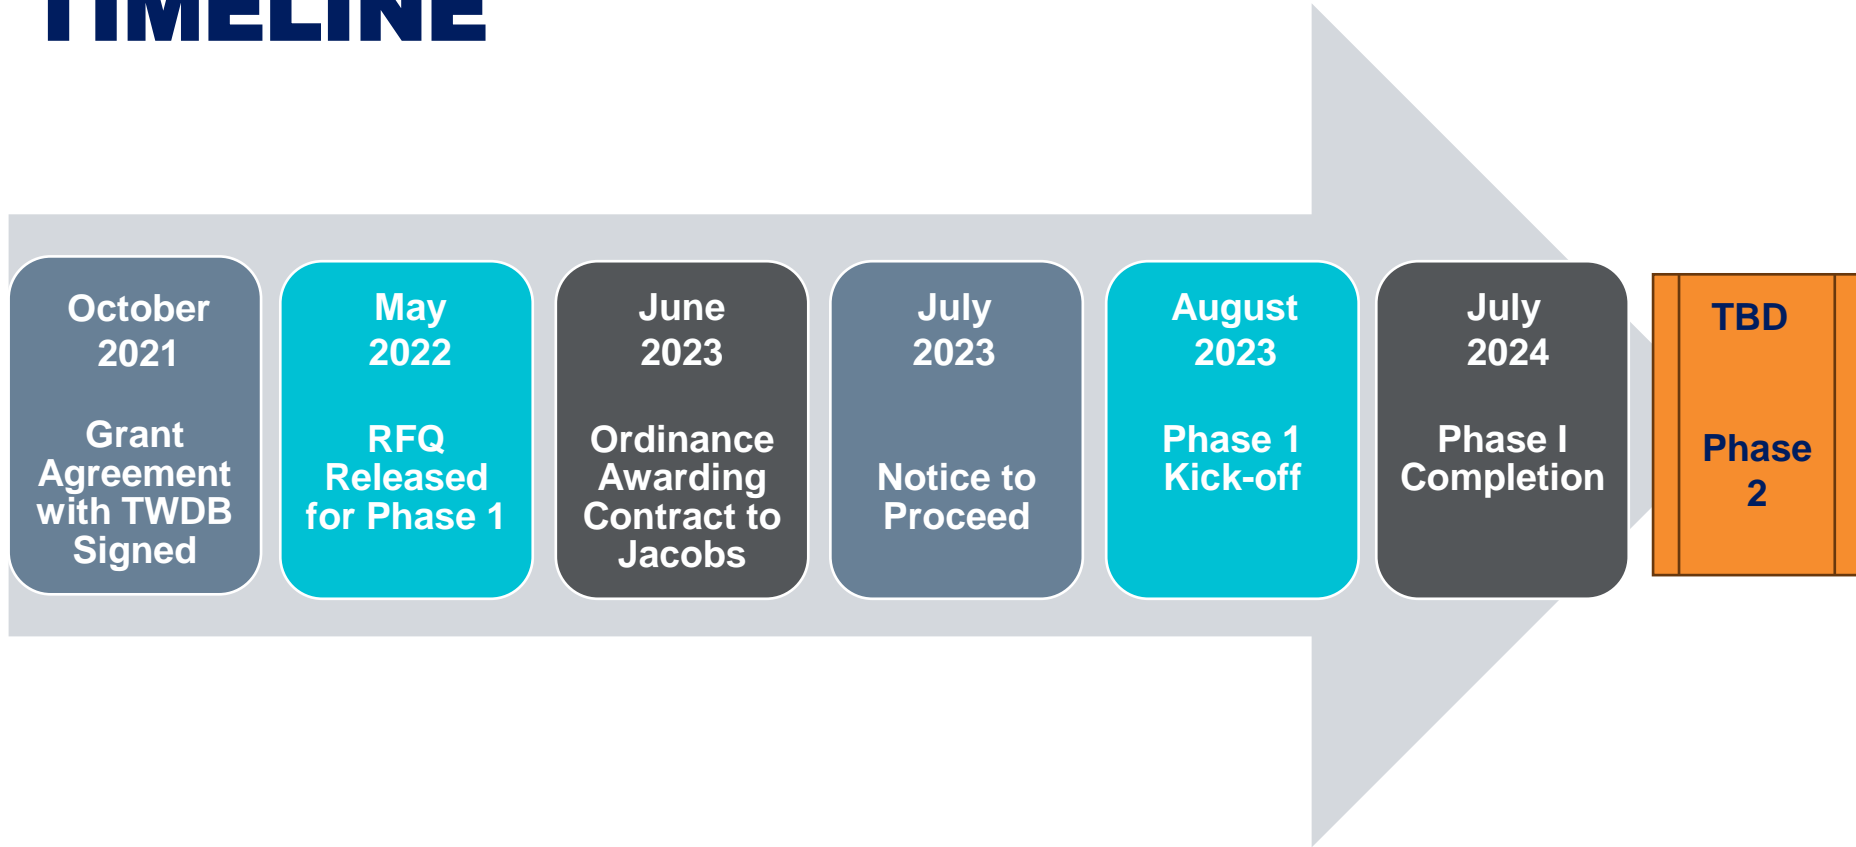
TIMELINE

October 2021

Grant Agreement with TWDB Signed

May 2022

RFQ Released for Phase 1

June 2023

Ordinance Awarding Contract to Jacobs

July 2023

Notice to Proceed

August 2023

Phase 1 Kick-off

July 2024

Phase I Completion

TBD

Phase 2